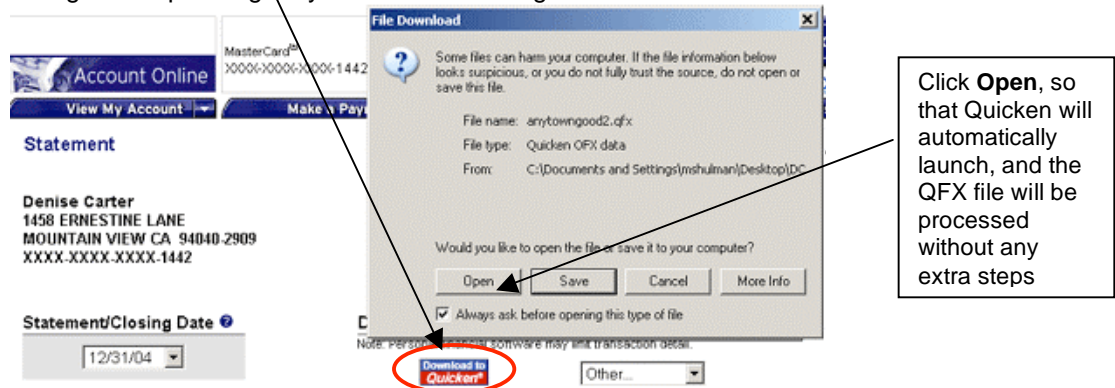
Account Online

MasterCard®
XXXX-XXXX-XXXX-1442

View My Account

Make a Pay

Statement

Denise Carter
1458 ERNESTINE LANE
MOUNTAIN VIEW CA 94040-2909
XXXX-XXXX-XXXX-1442

Statement/Closing Date

12/31/04

D

Note: Perso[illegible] software may limit transaction detail.

Download to Quicken®

Other...

File Download

Some files can harm your computer. If the file information below looks suspicious, or you do not fully trust the source, do not open or save this file.

File name: anytowngood2.qfx
File type: Quicken OFX data
From: C:\Documents and Settings\mshulman\Desktop\DC

Would you like to open the file or save it to your computer?

Open Save Cancel More Info

Always ask before opening this type of file

Click **Open**, so that Quicken will automatically launch, and the QFX file will be processed without any extra steps